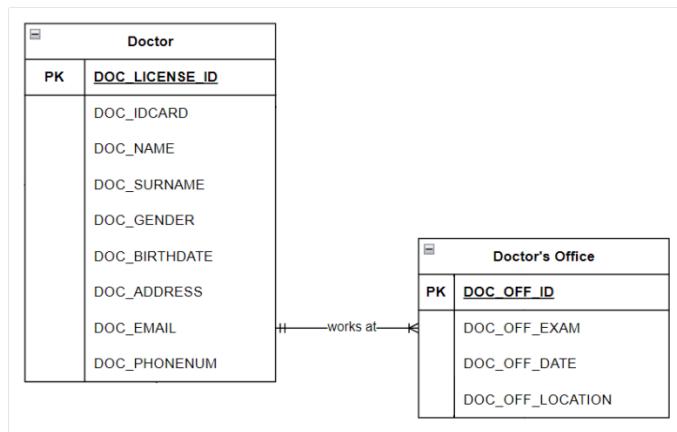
Doctor

| PK | DOC_LICENSE_ID |
|---|---|
| | DOC_IDCARD |
| | DOC_NAME |
| | DOC_SURNAME |
| | DOC_GENDER |
| | DOC_BIRTHDATE |
| | DOC_ADDRESS |
| | DOC_EMAIL |
| | DOC_PHONENUM |

works at

Doctor's Office

| PK | DOC_OFF_ID |
|---|---|
| | DOC_OFF_EXAM |
| | DOC_OFF_DATE |
| | DOC_OFF_LOCATION |